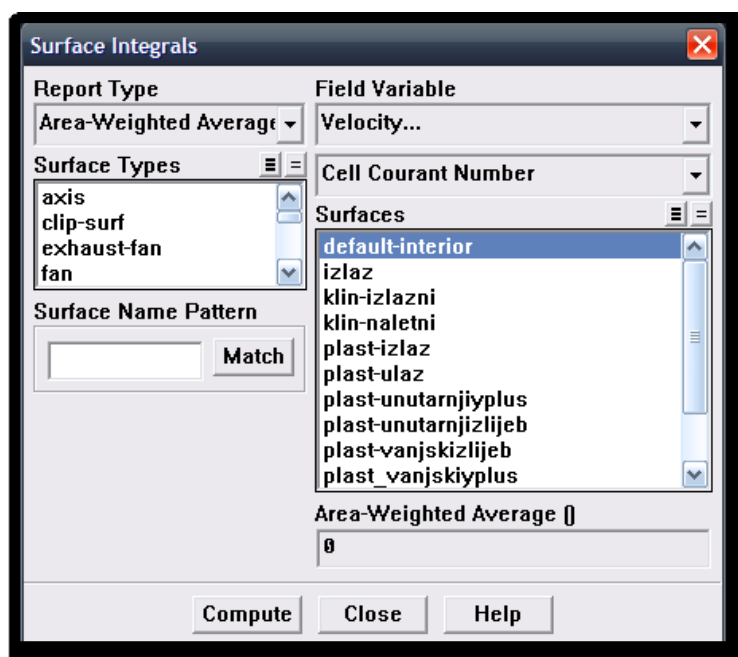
Surface Integrals

Report Type
Area-Weighted Average

Surface Types
axis
clip-surf
exhaust-fan
fan

Surface Name Pattern
Match

Field Variable
Velocity...
Cell Courant Number

Surfaces
default-interior
izlaz
klin-izlazni
klin-naletni
plast-izlaz
plast-ulaz
plast-unutarnjiyplus
plast-unutarnjizlijeb
plast-vanjskizlijeb
plast_vanjskiyplus

Area-Weighted Average ()
0

Compute Close Help